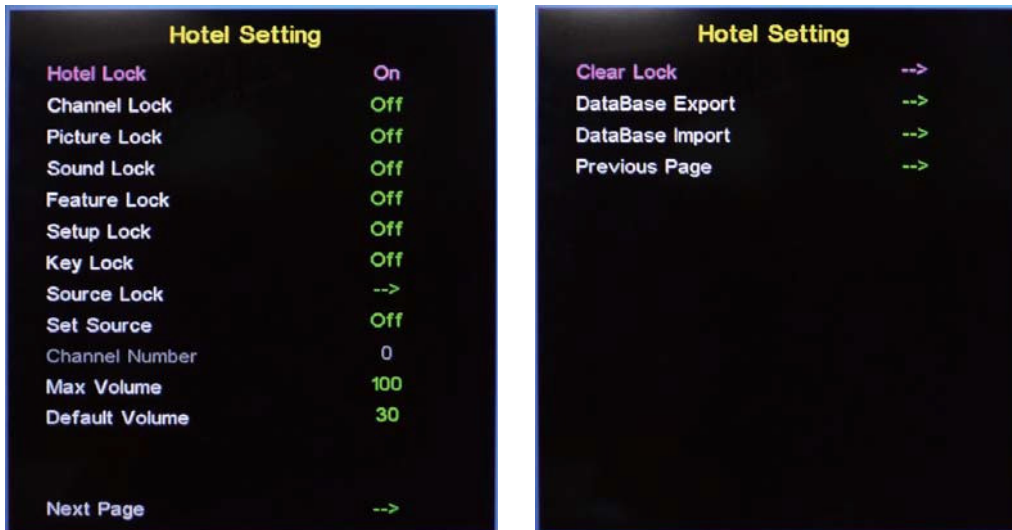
Hotel Setting

| | |
|---|---|
| Hotel Lock | On |
| Channel Lock | Off |
| Picture Lock | Off |
| Sound Lock | Off |
| Feature Lock | Off |
| Setup Lock | Off |
| Key Lock | Off |
| Source Lock | --> |
| Set Source | Off |
| Channel Number | 0 |
| Max Volume | 100 |
| Default Volume | 30 |
| Next Page | --> |

Hotel Setting

| | |
|---|---|
| Clear Lock | --> |
| DataBase Export | --> |
| DataBase Import | --> |
| Previous Page | --> |